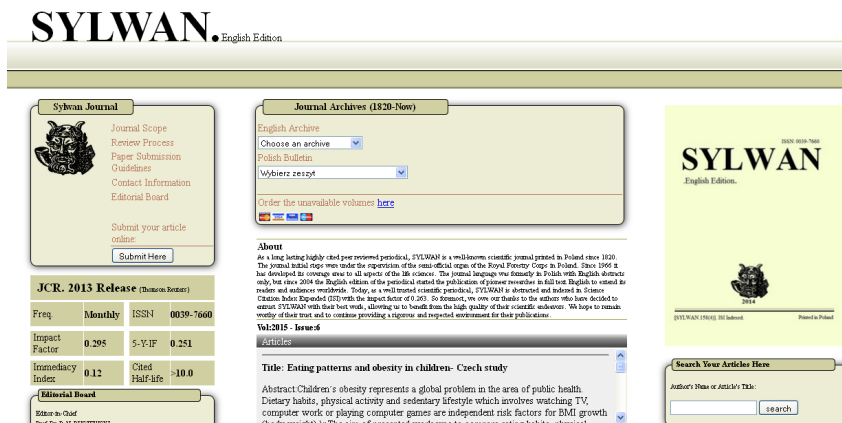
SYLWAN. English Edition

Sylwan Journal

Journal Scope
Review Process
Paper Submission Guidelines
Contact Information
Editorial Board

Submit your article online:

Submit Here

JCR. 2013 Release (Thomson Reuters)

| Freq. | Monthly | ISSN | 0039-7660 |
|---|---|---|---|
| Impact Factor | 0.295 | 5-Y-IF | 0.251 |
| Immediacy Index | 0.12 | Cited Half-life | >10.0 |

Editorial Board

Editor-in-Chief

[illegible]

Journal Archives (1820-Now)

English Archive
Choose an archive
Polish Bulletin
Wybierz zeszyt

Order the unavailable volumes here

About

As a long lasting highly cited peer reviewed periodical, SYLWAN is a well-known scientific journal printed in Poland since 1820. The journal initial steps were under the supervision of the semi-official organ of the Royal Forestry Corps in Poland. Since 1966 it has developed its coverage area to all aspects of the life sciences. The journal language was formerly in Polish with English abstracts only, but since 2004 the English edition of the periodical started the publication of pioneer researches in full text English to extend its readers and audiences worldwide. Today, as a well trusted scientific periodical, SYLWAN is abstracted and indexed in Science Citation Index Expanded (ISI) with the impact factor of 0.263. So foremost, we owe our thanks to the authors who have decided to entrust SYLWAN with their best works, allowing us to benefit from the high quality of their scientific endeavors. We hope to remain worthy of their trust and to continue providing a rigorous and respected environment for their publications.

Vol:2015 - Issue:6

Articles

Title: Eating patterns and obesity in children- Czech study

Abstract:Children's obesity represents a global problem in the area of public health. Dietary habits, physical activity and sedentary lifestyle which involves watching TV, computer work or playing computer games are independent risk factors for BMI growth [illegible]

ISSN 0039-7660

SYLWAN

English Edition.

2014

[SYLWAN 158(6)]. ISI Indexed. Printed in Poland

Search Your Articles Here

Author's Name or Article's Title:

search